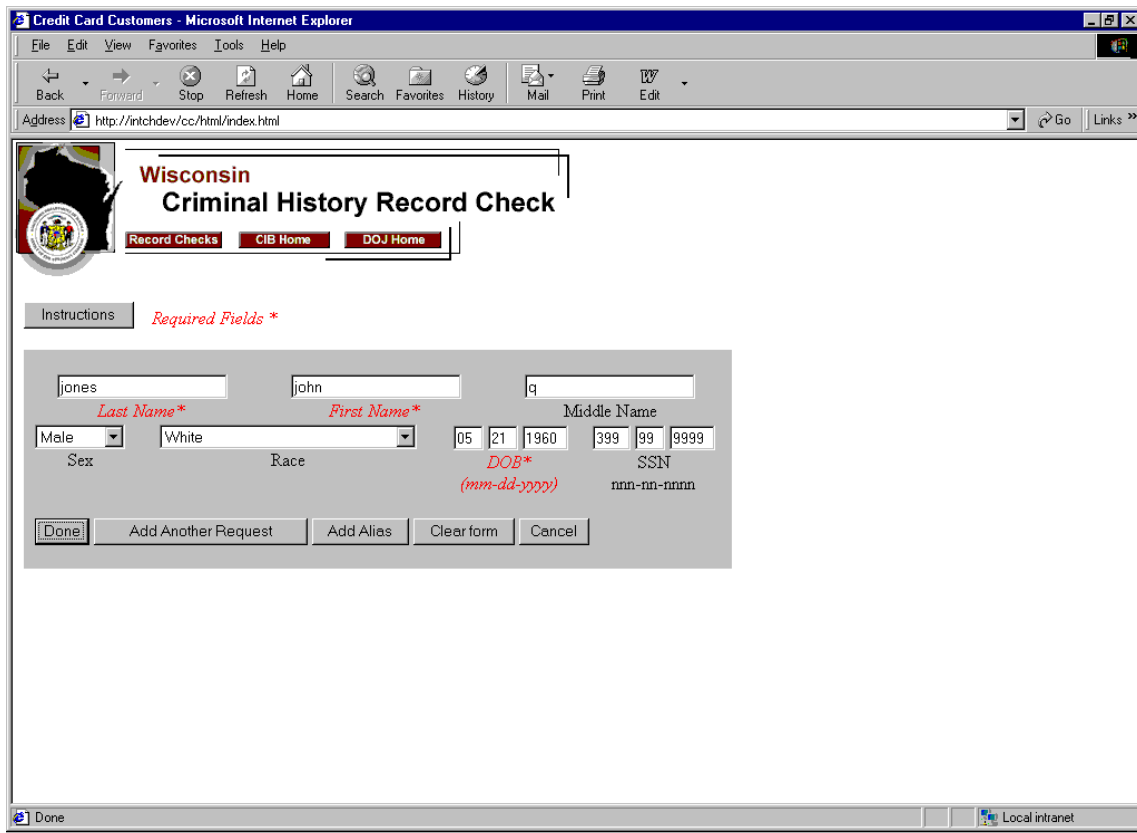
Credit Card Customers - Microsoft Internet Explorer

File Edit View Favorites Tools Help

Back Forward Stop Refresh Home Search Favorites History Mail Print Edit

Address http://intchdev/cc/html/index.html Go Links

Wisconsin
Criminal History Record Check

Record Checks CIB Home DOJ Home

Instructions Required Fields *

jones
Last Name*

john
First Name*

q
Middle Name

Male
Sex

White
Race

05 21 1960
DOB*
(mm-dd-yyyy)

399 99 9999
SSN
nnn-nn-nnnn

Done Add Another Request Add Alias Clear form Cancel

Done Local intranet